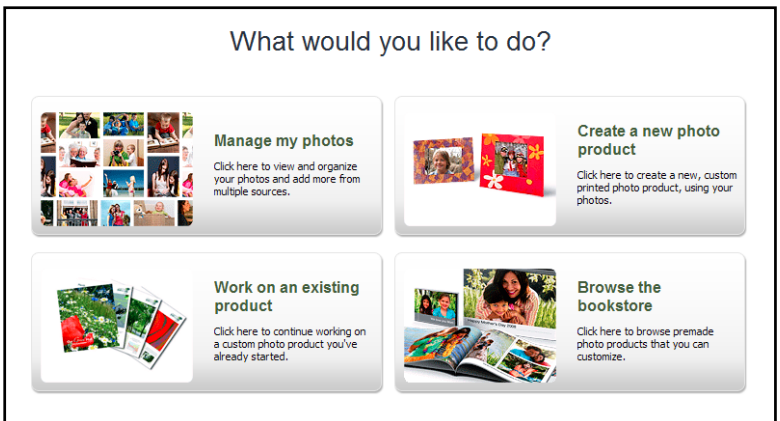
What would you like to do?

Manage my photos

Click here to view and organize your photos and add more from multiple sources.

Create a new photo product

Click here to create a new, custom printed photo product, using your photos.

Work on an existing product

Click here to continue working on a custom photo product you've already started.

Browse the bookstore

Click here to browse premade photo products that you can customize.